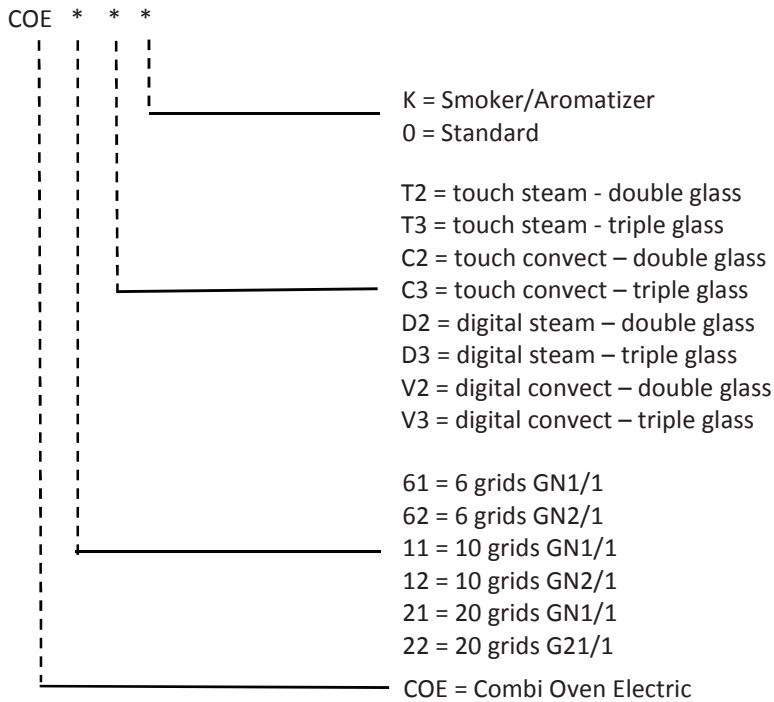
COE * * *

K = Smoker/Aromatizer
0 = Standard

T2 = touch steam - double glass
T3 = touch steam - triple glass
C2 = touch convect – double glass
C3 = touch convect – triple glass
D2 = digital steam – double glass
D3 = digital steam – triple glass
V2 = digital convect – double glass
V3 = digital convect – triple glass

61 = 6 grids GN1/1
62 = 6 grids GN2/1
11 = 10 grids GN1/1
12 = 10 grids GN2/1
21 = 20 grids GN1/1
22 = 20 grids G21/1

COE = Combi Oven Electric